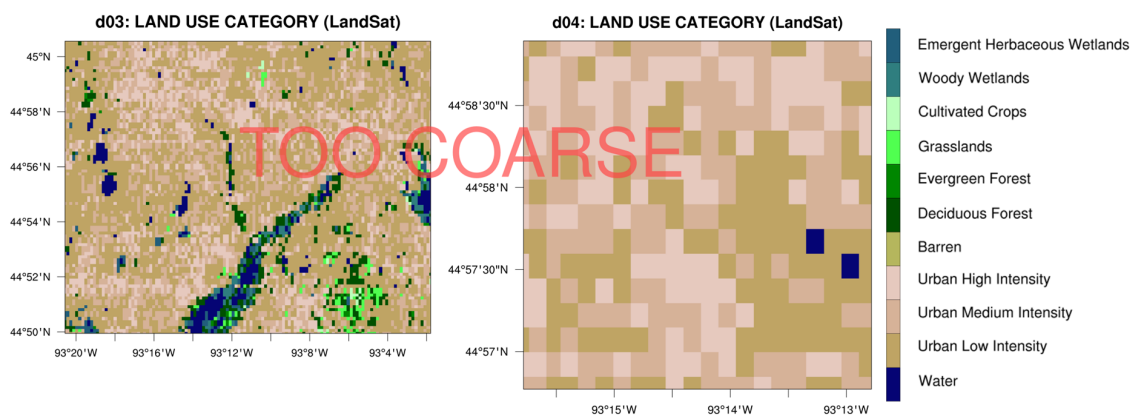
d03: LAND USE CATEGORY (LandSat)

45°N
44°58'N
44°56'N
44°54'N
44°52'N
44°50'N
93°20'W 93°16'W 93°12'W 93°8'W 93°4'W

TOO COARSE

d04: LAND USE CATEGORY (LandSat)

44°58'30"N
44°58'N
44°57'30"N
44°57'N
93°15'W 93°14'W 93°13'W

Emergent Herbaceous Wetlands
Woody Wetlands
Cultivated Crops
Grasslands
Evergreen Forest
Deciduous Forest
Barren
Urban High Intensity
Urban Medium Intensity
Urban Low Intensity
Water